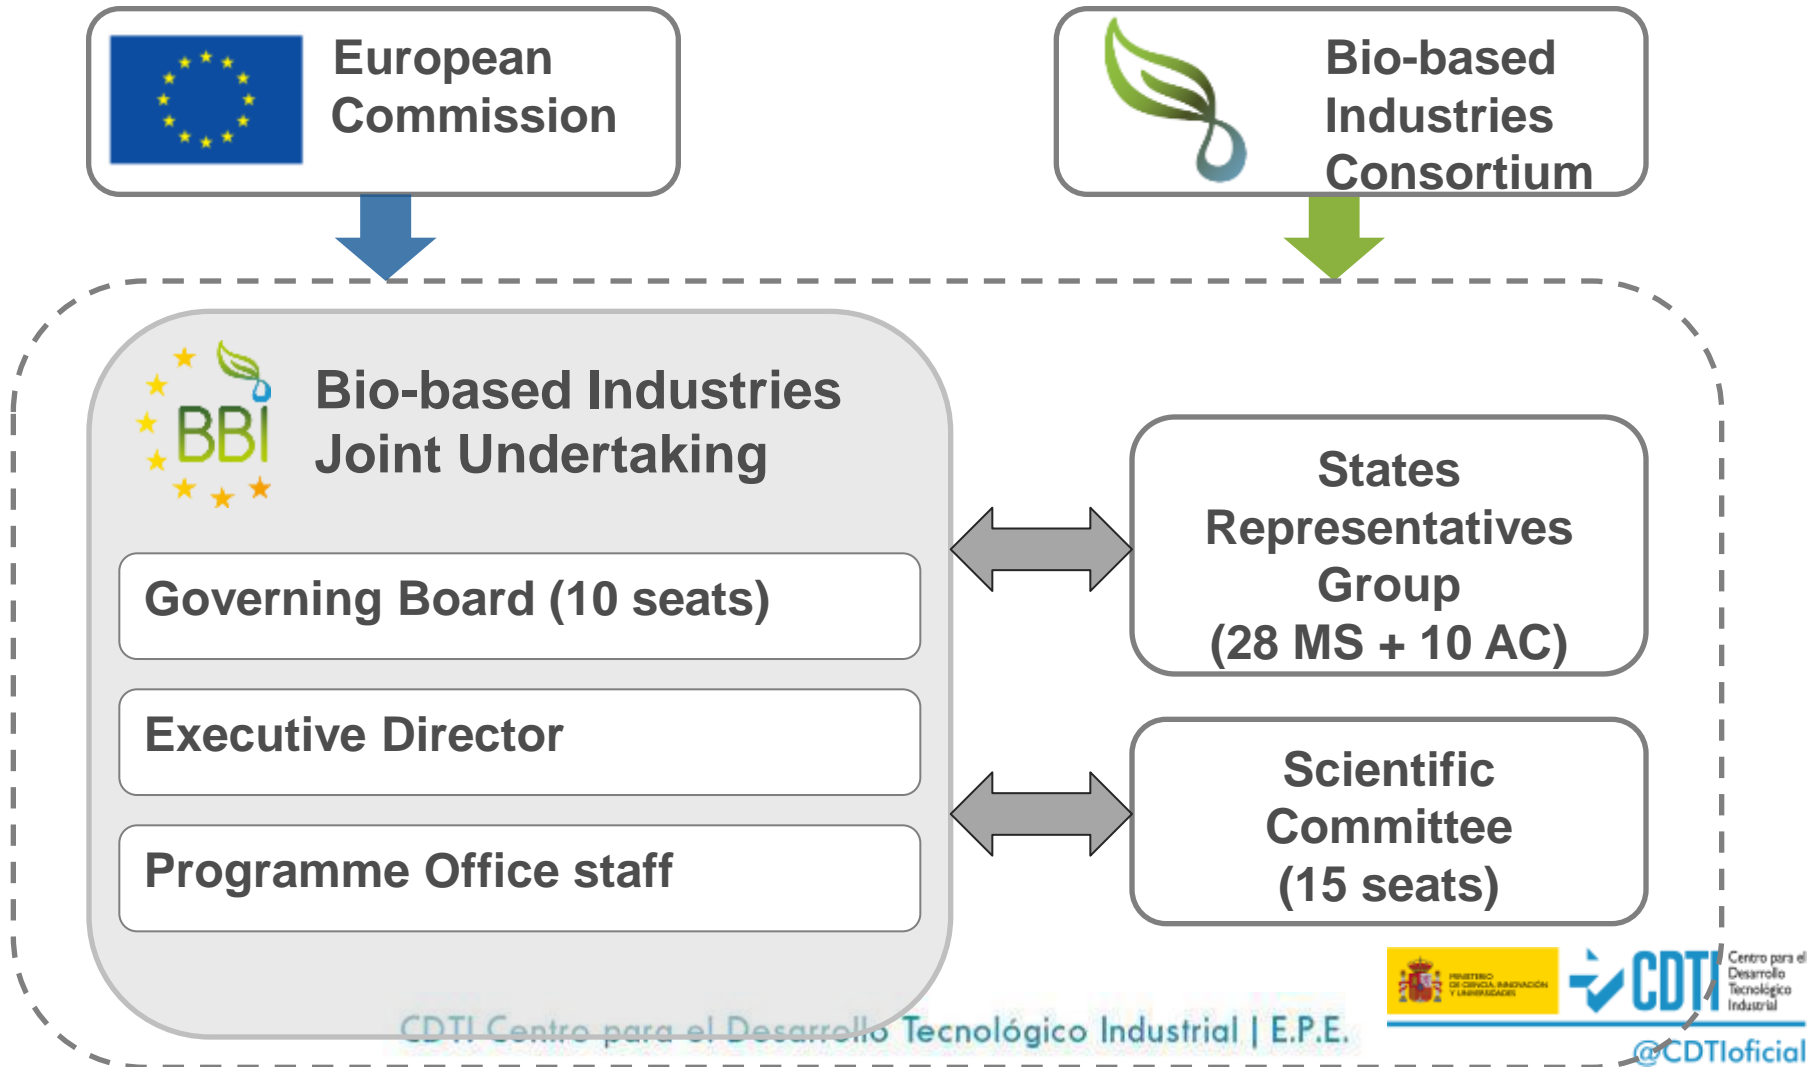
European Commission

Bio-based Industries Consortium

BBI

Bio-based Industries Joint Undertaking

Governing Board (10 seats)

Executive Director

Programme Office staff

States Representatives Group (28 MS + 10 AC)

Scientific Committee (15 seats)

MINISTERIO DE CIENCIA, INNOVACIÓN Y UNIVERSIDADES

CDTI Centro para el Desarrollo Tecnológico Industrial

CDTI Centro para el Desarrollo Tecnológico Industrial | E.P.E.

@CDTIoficial